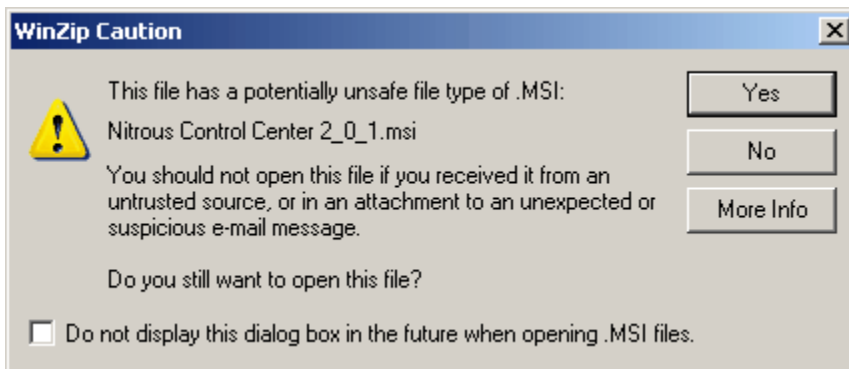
WinZip Caution

X

This file has a potentially unsafe file type of .MSI:

Nitrous Control Center 2_0_1.msi

You should not open this file if you received it from an untrusted source, or in an attachment to an unexpected or suspicious e-mail message.

Do you still want to open this file?

Yes

No

More Info

Do not display this dialog box in the future when opening .MSI files.